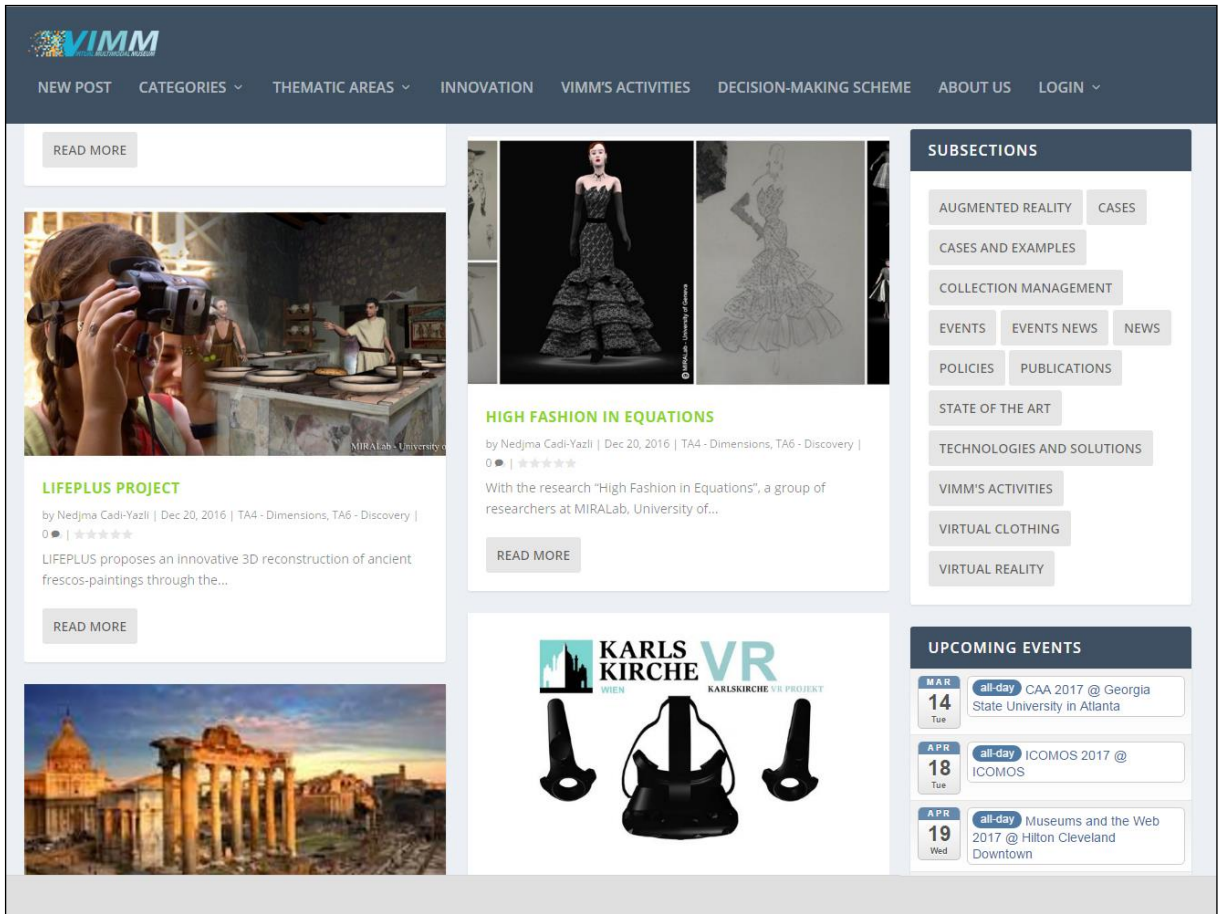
VIMM
VIRTUAL MULTIMODAL MUSEUM

NEW POST CATEGORIES THEMATIC AREAS INNOVATION VIMM'S ACTIVITIES DECISION-MAKING SCHEME ABOUT US LOGIN

READ MORE

MIRALab - University o

LIFEPLUS PROJECT

by Nedjma Cadi-Yazli | Dec 20, 2016 | TA4 - Dimensions, TA6 - Discovery | 0 |

LIFEPLUS proposes an innovative 3D reconstruction of ancient frescos-paintings through the...

READ MORE

© MIRALab - University of Geneva

HIGH FASHION IN EQUATIONS

by Nedjma Cadi-Yazli | Dec 20, 2016 | TA4 - Dimensions, TA6 - Discovery | 0 |

With the research "High Fashion in Equations", a group of researchers at MIRALab, University of...

READ MORE

KARLS KIRCHE VR
WIEN
KARLSKIRCHE VR PROJEKT

SUBSECTIONS

AUGMENTED REALITY
CASES
CASES AND EXAMPLES
COLLECTION MANAGEMENT
EVENTS
EVENTS NEWS
NEWS
POLICIES
PUBLICATIONS
STATE OF THE ART
TECHNOLOGIES AND SOLUTIONS
VIMM'S ACTIVITIES
VIRTUAL CLOTHING
VIRTUAL REALITY

UPCOMING EVENTS

MAR 14 Tue all-day CAA 2017 @ Georgia State University in Atlanta

APR 18 Tue all-day ICOMOS 2017 @ ICOMOS

APR 19 Wed all-day Museums and the Web 2017 @ Hilton Cleveland Downtown